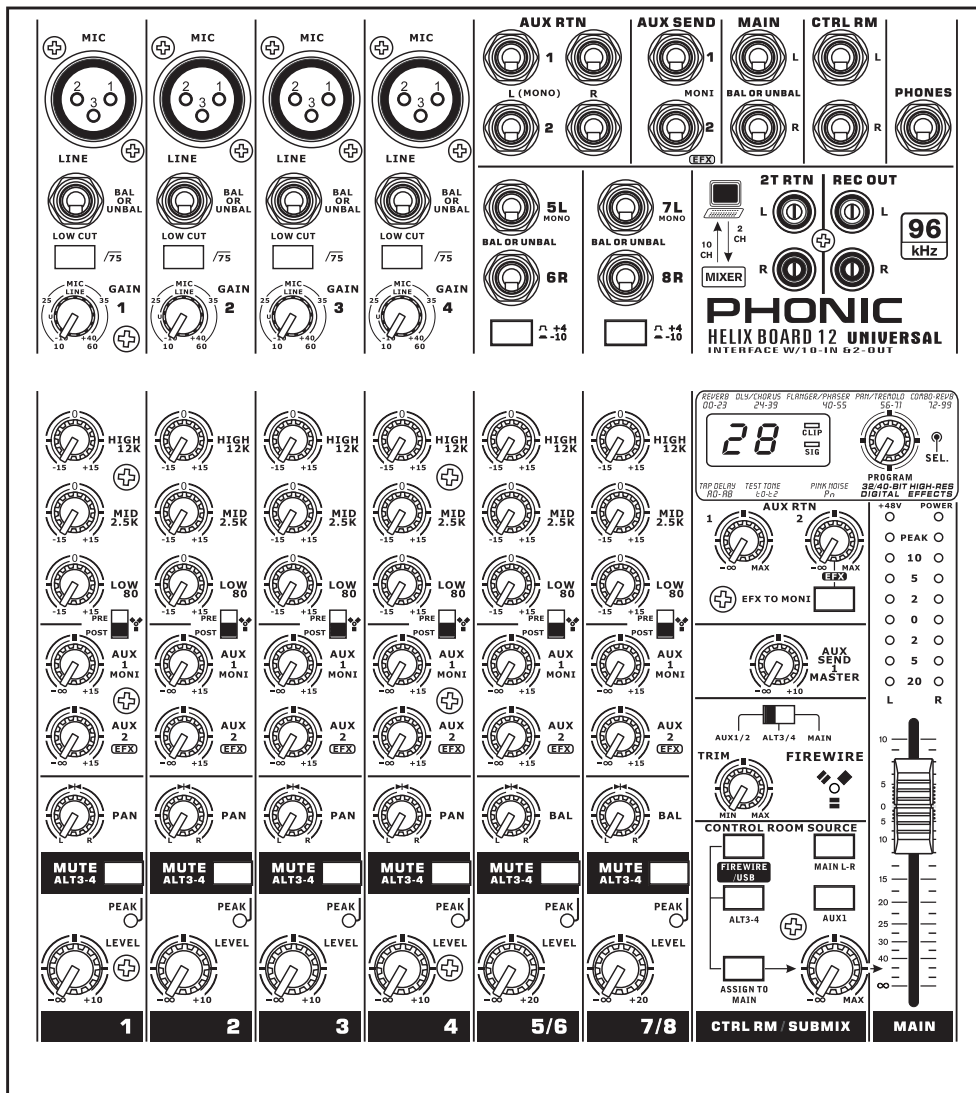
MIC
2 3 1
LINE
BAL OR UNBAL
LOW CUT
/75
MIC LINE
25 35
U
-10 +40
10 60
GAIN
1

MIC
2 3 1
LINE
BAL OR UNBAL
LOW CUT
/75
GAIN
2

MIC
2 3 1
LINE
BAL OR UNBAL
LOW CUT
/75
GAIN
3

MIC
2 3 1
LINE
BAL OR UNBAL
LOW CUT
/75
GAIN
4

AUX RTN
1
L (MONO) R
2

AUX SEND
1
MONI
2
EFX

MAIN
L
BAL OR UNBAL
R

CTRL RM
L
R

PHONES

5L
MONO
BAL OR UNBAL
6R
+4
-10

7L
MONO
BAL OR UNBAL
8R
+4
-10

10 CH
2 CH
MIXER

2T RTN
L
R

REC OUT
L
R

96
kHz

PHONIC
HELIX BOARD 12 UNIVERSAL
INTERFACE W/10-IN &2-OUT

HIGH 12K
-15 +15
MID 2.5K
-15 +15
LOW 80
-15 +15
PRE
POST
AUX 1 MONI
-∞ +15
AUX 2 EFX
-∞ +15
PAN
L R
MUTE ALT3-4
PEAK
LEVEL
-∞ +10
1

2
3
4

BAL
-∞ +20
5/6
7/8

REVERB 00-23 DLY/CHORUS 24-39 FLANGER/PHASER 40-55 PAN/TREMOLO 56-71 COMBO-REVB 72-99
28
CLIP
SIG
SEL.
PROGRAM
TAP DELAY A0-A8 TEST TONE t0-t2 PINK NOISE Pn
32/40-BIT HIGH-RES DIGITAL EFFECTS

AUX RTN
1 2
-∞ MAX
EFX
EFX TO MONI

AUX SEND 1 MASTER
-∞ +10

AUX1/2 ALT3/4 MAIN

TRIM
MIN MAX
FIREWIRE

CONTROL ROOM SOURCE
FIREWIRE /USB
MAIN L-R
ALT3-4
AUX1
ASSIGN TO MAIN
-∞ MAX
CTRL RM / SUBMIX

+48V POWER
PEAK
10
5
2
0
2
5
20
L R

10
5
0
5
10
15
20
25
30
35
40
∞
MAIN